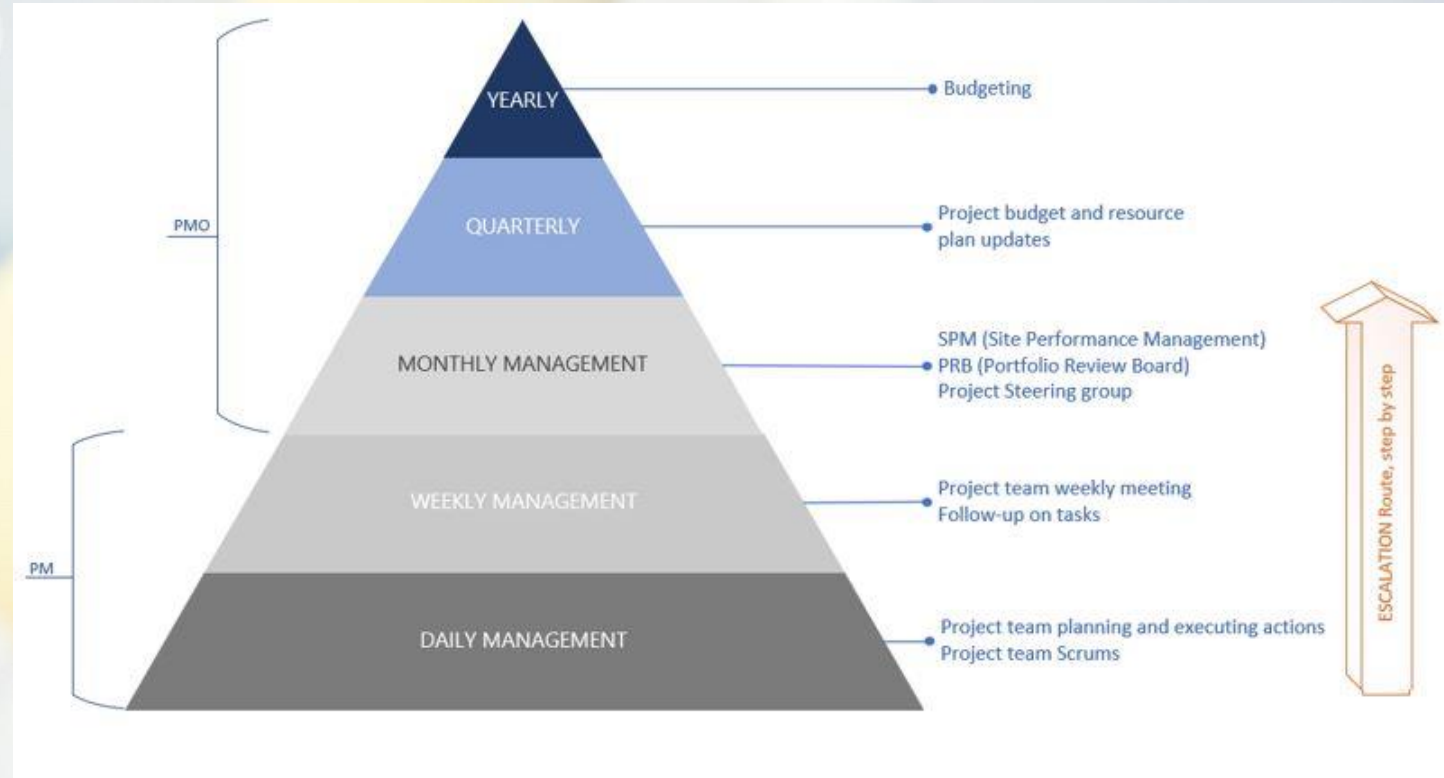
PMO

PM

YEARLY

QUARTERLY

MONTHLY MANAGEMENT

WEEKLY MANAGEMENT

DAILY MANAGEMENT

Budgeting

Project budget and resource plan updates

SPM (Site Performance Management)
PRB (Portfolio Review Board)
Project Steering group

Project team weekly meeting
Follow-up on tasks

Project team planning and executing actions
Project team Scrums

ESCALATION Route, step by step